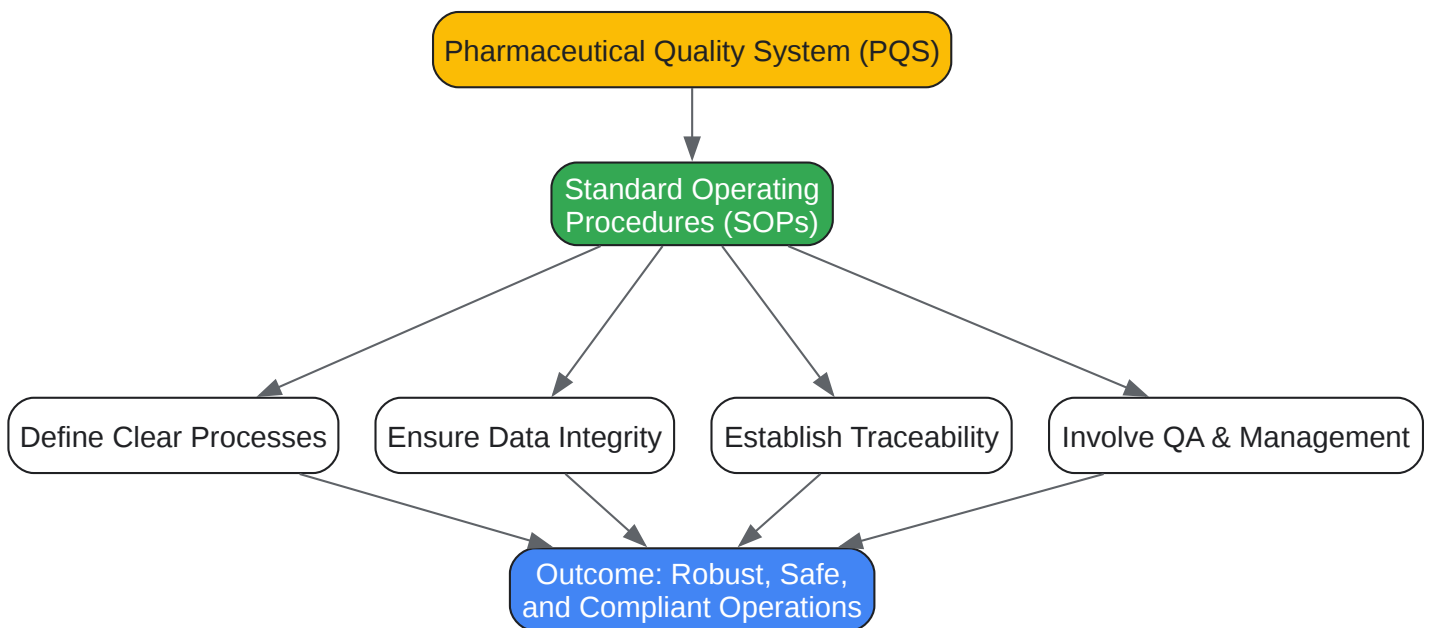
Pharmaceutical Quality System (PQS)

Standard Operating Procedures (SOPs)

Define Clear Processes

Ensure Data Integrity

Establish Traceability

Involve QA & Management

Outcome: Robust, Safe, and Compliant Operations